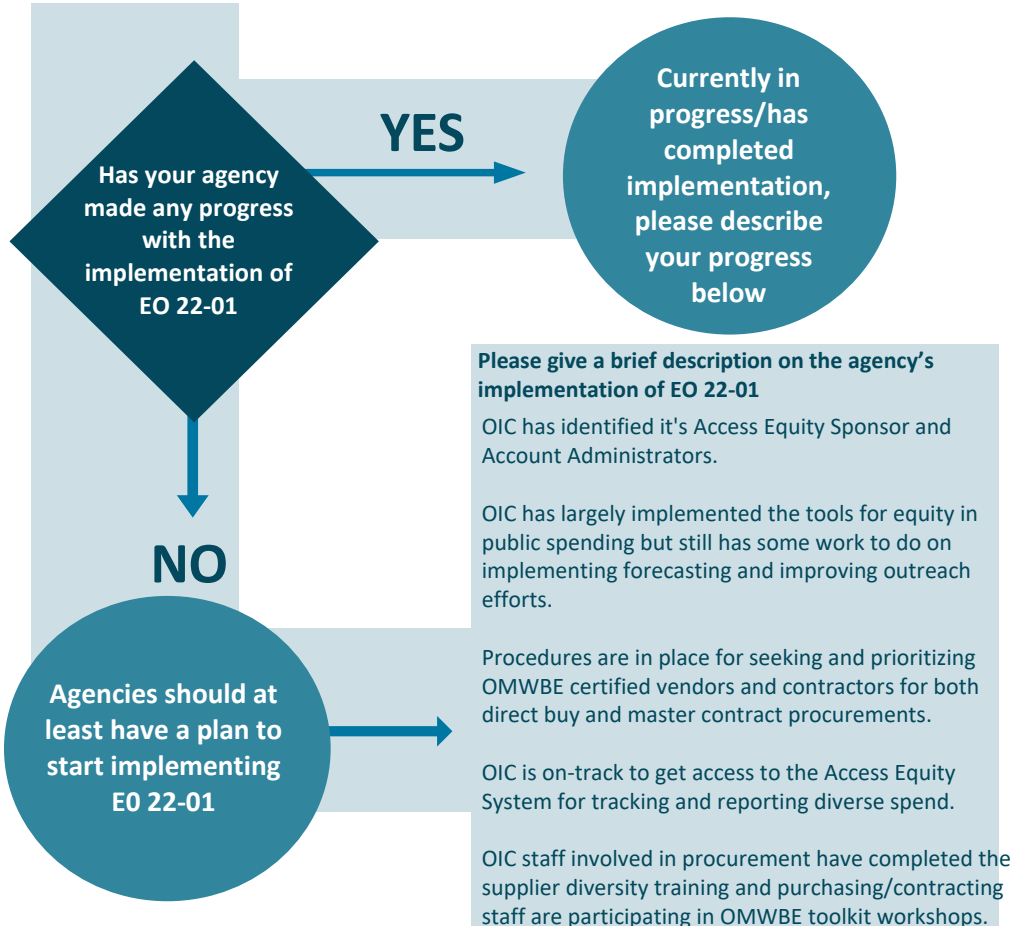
Has your agency made any progress with the implementation of EO 22-01

YES

Currently in progress/has completed implementation, please describe your progress below

NO

Agencies should at least have a plan to start implementing E0 22-01

Please give a brief description on the agency's implementation of EO 22-01

OIC has identified it's Access Equity Sponsor and Account Administrators.

OIC has largely implemented the tools for equity in public spending but still has some work to do on implementing forecasting and improving outreach efforts.

Procedures are in place for seeking and prioritizing OMWBE certified vendors and contractors for both direct buy and master contract procurements.

OIC is on-track to get access to the Access Equity System for tracking and reporting diverse spend.

OIC staff involved in procurement have completed the supplier diversity training and purchasing/contracting staff are participating in OMWBE toolkit workshops.